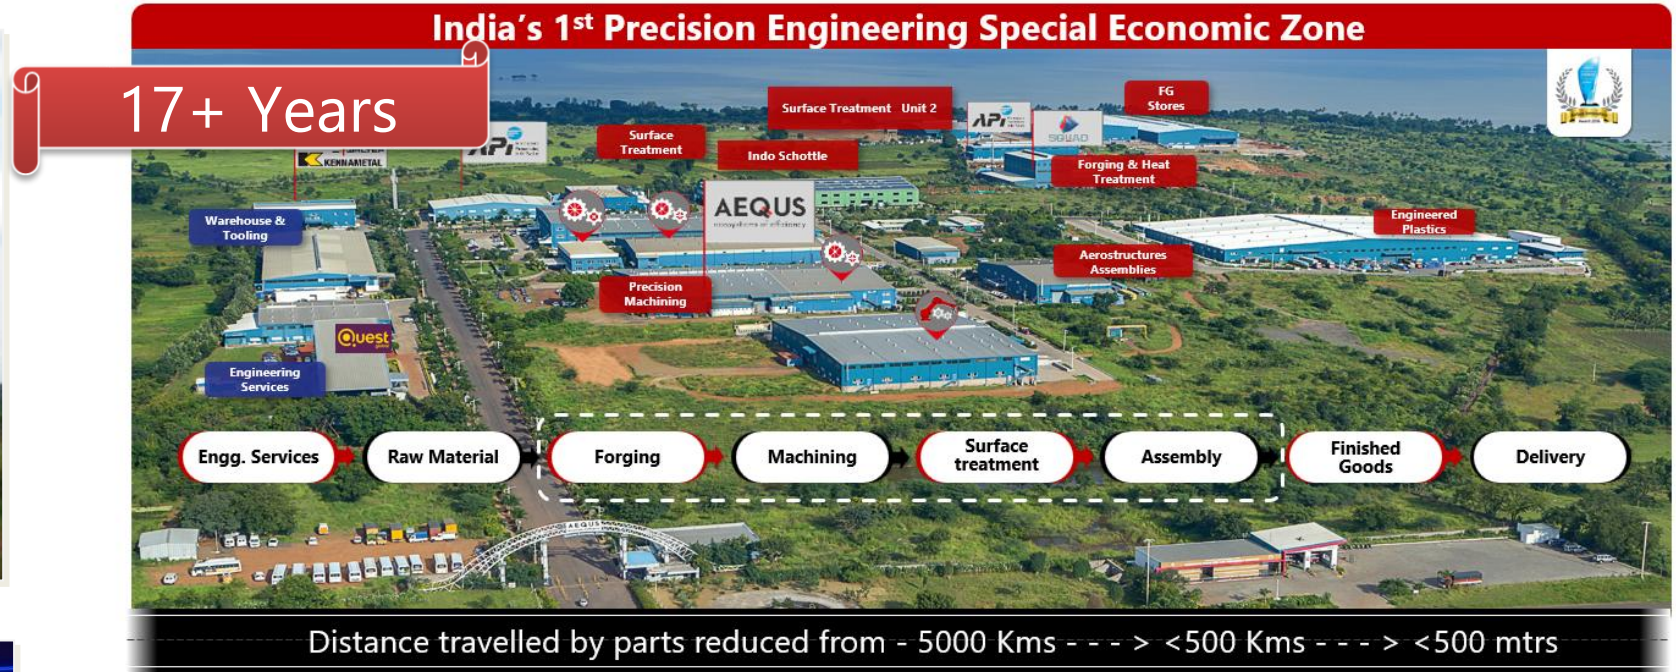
India's 1$^{st}$ Precision Engineering Special Economic Zone

17+ Years

KENNAMETAL

API

Surface Treatment

Surface Treatment Unit 2

Indo Schottle

FG Stores

API

SQUAD

Forging & Heat Treatment

Warehouse & Tooling

AEQUS

Engineered Plastics

Aerostructures Assemblies

Precision Machining

Quest

Engineering Services

Engg. Services

Raw Material

Forging

Machining

Surface treatment

Assembly

Finished Goods

Delivery

AEQUS

Distance travelled by parts reduced from - 5000 Kms - - - > <500 Kms - - - > <500 mtrs